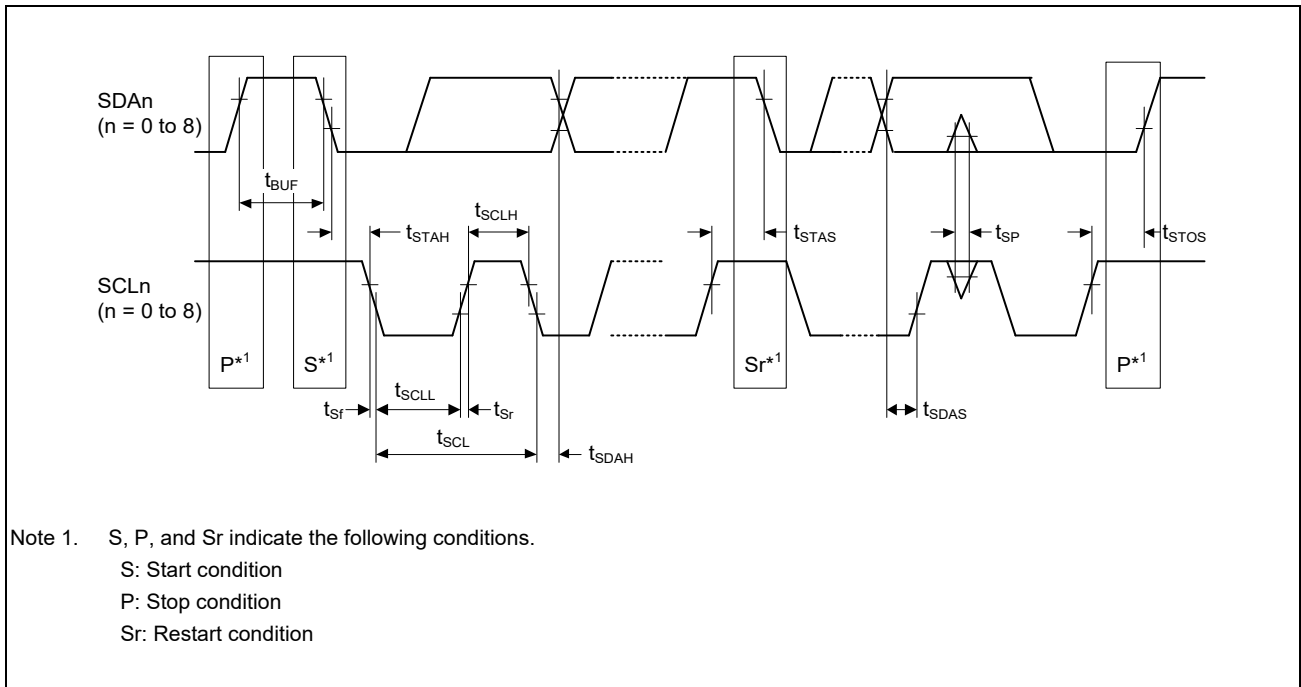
SDAn
(n = 0 to 8)

$t_{BUF}$

$t_{STAH}$

$t_{SCLH}$

$t_{STAS}$

$t_{SP}$

$t_{STOS}$

SCLn
(n = 0 to 8)

P$^{*1}$

S$^{*1}$

Sr$^{*1}$

P$^{*1}$

$t_{Sf}$

$t_{SCLL}$

$t_{Sr}$

$t_{SCL}$

$t_{SDAH}$

$t_{SDAS}$

Note 1. S, P, and Sr indicate the following conditions.
S: Start condition
P: Stop condition
Sr: Restart condition